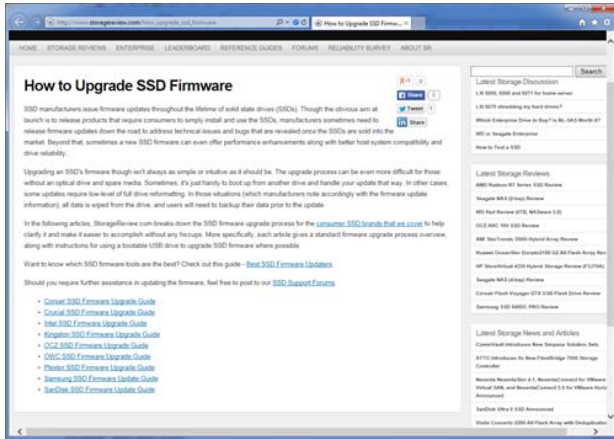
http://www.storagereview.com/how_upgrade_ssd_firmware

How to Upgrade SSD Firmw...

HOME STORAGE REVIEWS ENTERPRISE LEADERBOARD REFERENCE GUIDES FORUMS RELIABILITY SURVEY ABOUT SR

How to Upgrade SSD Firmware

Share
Tweet
Share

SSD manufacturers issue firmware updates throughout the lifetime of solid state drives (SSDs). Though the obvious aim at launch is to release products that require consumers to simply install and use the SSDs, manufacturers sometimes need to release firmware updates down the road to address technical issues and bugs that are revealed once the SSDs are sold into the market. Beyond that, sometimes a new SSD firmware can even offer performance enhancements along with better host system compatibility and drive reliability.

Upgrading an SSD's firmware though isn't always as simple or intuitive as it should be. The upgrade process can be even more difficult for those without an optical drive and spare media. Sometimes, it's just handy to boot up from another drive and handle your update that way. In other cases, some updates require low-level of full drive reformatting. In those situations (which manufacturers note accordingly with the firmware update information), all data is wiped from the drive, and users will need to backup their data prior to the update.

In the following articles, StorageReview.com breaks down the SSD firmware upgrade process for the consumer SSD brands that we cover to help clarify it and make it easier to accomplish without any hiccups. More specifically, each article gives a standard firmware upgrade process overview, along with instructions for using a bootable USB drive to upgrade SSD firmware where possible.

Want to know which SSD firmware tools are the best? Check out this guide - Best SSD Firmware Updaters.

Should you require further assistance in updating the firmware, feel free to post to our SSD Support Forums.

- Corsair SSD Firmware Upgrade Guide
- Crucial SSD Firmware Upgrade Guide
- Intel SSD Firmware Upgrade Guide
- Kingston SSD Firmware Upgrade Guide
- OCZ SSD Firmware Upgrade Guide
- OWC SSD Firmware Upgrade Guide
- Plextor SSD Firmware Upgrade Guide
- Samsung SSD Firmware Update Guide
- SanDisk SSD Firmware Update Guide

Search

Latest Storage Discussion
LSI 9260, 9265 and 9271 for home server
LSI 9270 shredding my hard drives?
Which Enterprise Drive to Buy? Is NL-SAS Worth it?
WD or Seagate Enterprise
How to Test a SSD

Latest Storage Reviews
AMD Radeon R7 Series SSD Review
Seagate NAS (2-bay) Review
WD Red Review (6TB, WKSeries 3.0)
OCZ ARC 100 SSD Review
AMI StorTrends 3500i Hybrid Array Review
Huawei OceanStor Dorado2100 G2 All Flash Array Review
HP StoreVirtual 4335 Hybrid Storage Review (FUSION)
Seagate NAS (4-bay) Review
Corsair Flash Voyager GTX USB Flash Drive Review
Samsung SSD 845DC PRO Review

Latest Storage News and Articles
CommVault Introduces New Simpana Solution Sets
ATTO Introduces Its New FibreBridge 7500 Storage Controller
Nexenta NexentaStor 4.1, NexentaConnect for VMware Virtual SAN, and NexentaConnect 3.0 for VMware Horizon Announced
SanDisk Ultra II SSD Announced
Violin Connects 3000 All Flash Array with Deduplication